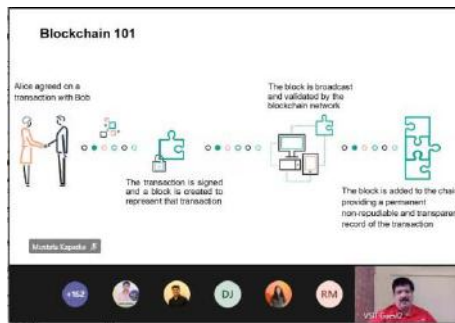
Blockchain 101

Alice agreed on a transaction with Bob

The transaction is signed and a block is created to represent that transaction

The block is broadcast and validated by the blockchain network

The block is added to the chai providing a permanent non-repudiable and transparen record of the transaction

Mustafa Kapadia

+162

DJ

RM

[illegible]